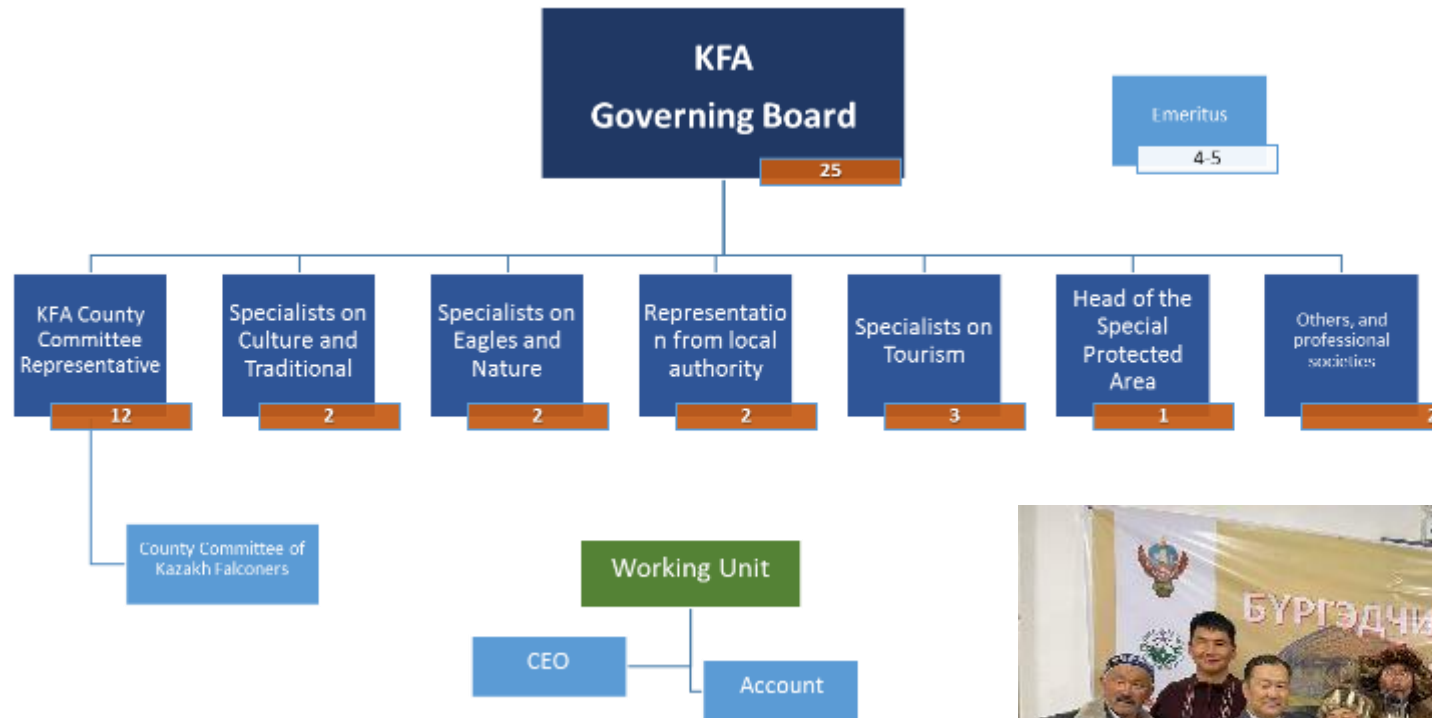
KFA
Governing Board
25

Emeritus
4-5

KFA County Committee Representative
12

Specialists on Culture and Traditional
2

Specialists on Eagles and Nature
2

Representation from local authority
2

Specialists on Tourism
3

Head of the Special Protected Area
1

Others, and professional societies
2

County Committee of Kazakh Falconers

Working Unit

CEO

Account

БҮРГЭДЧИ